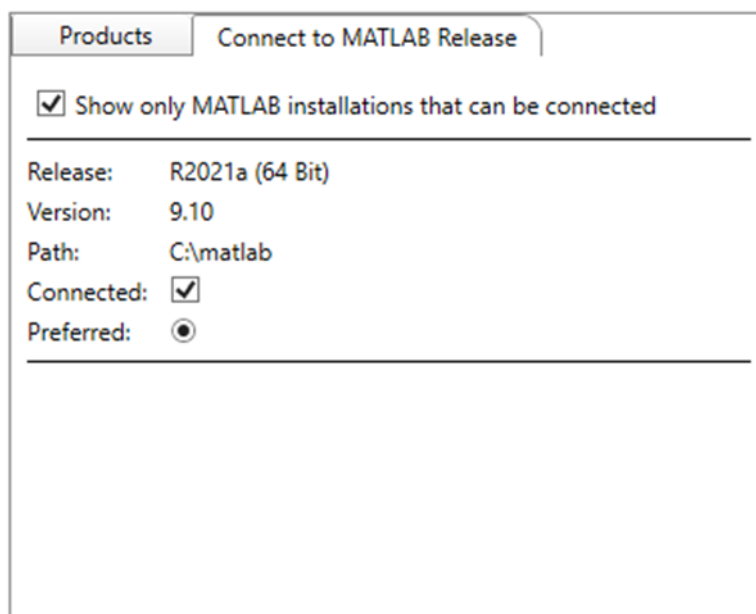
Products | Connect to MATLAB Release

Show only MATLAB installations that can be connected

| | |
|---|---|
| Release: | R2021a (64 Bit) |
| Version: | 9.10 |
| Path: | C:\matlab |
| Connected: | |
| Preferred: | |